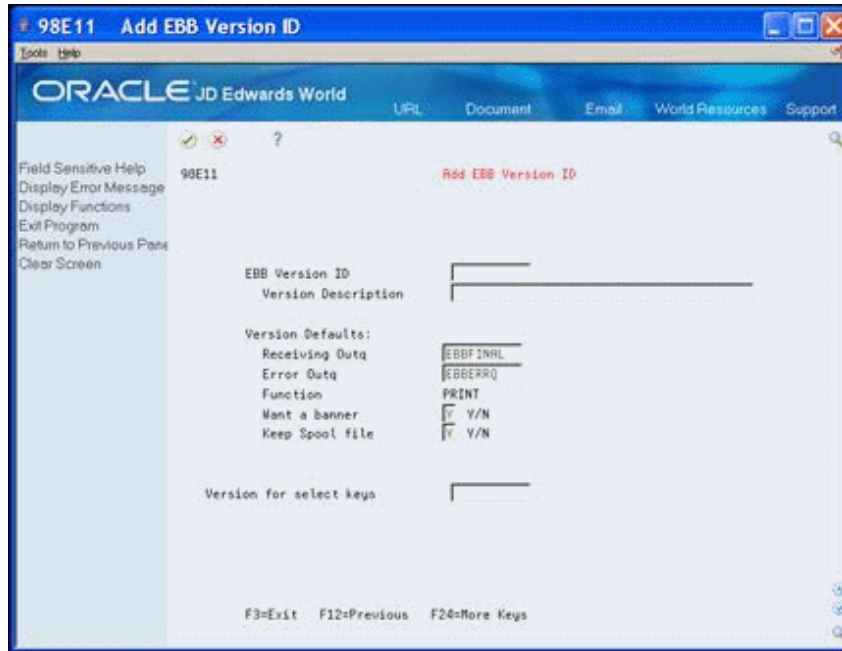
98E11 Add EBB Version ID
Tools Help

ORACLE JD Edwards World
URL Document Email World Resources Support

?

Field Sensitive Help
Display Error Message
Display Functions
Exit Program
Return to Previous Pane
Clear Screen

98E11 Add EBB Version ID

EBB Version ID
Version Description

Version Defaults:
Receiving Outq EBBFINAL
Error Outq EBBERRQ
Function PRINT
Want a banner Y Y/N
Keep Spool file Y Y/N

Version for select keys

F3=Exit F12=Previous F24=More Keys